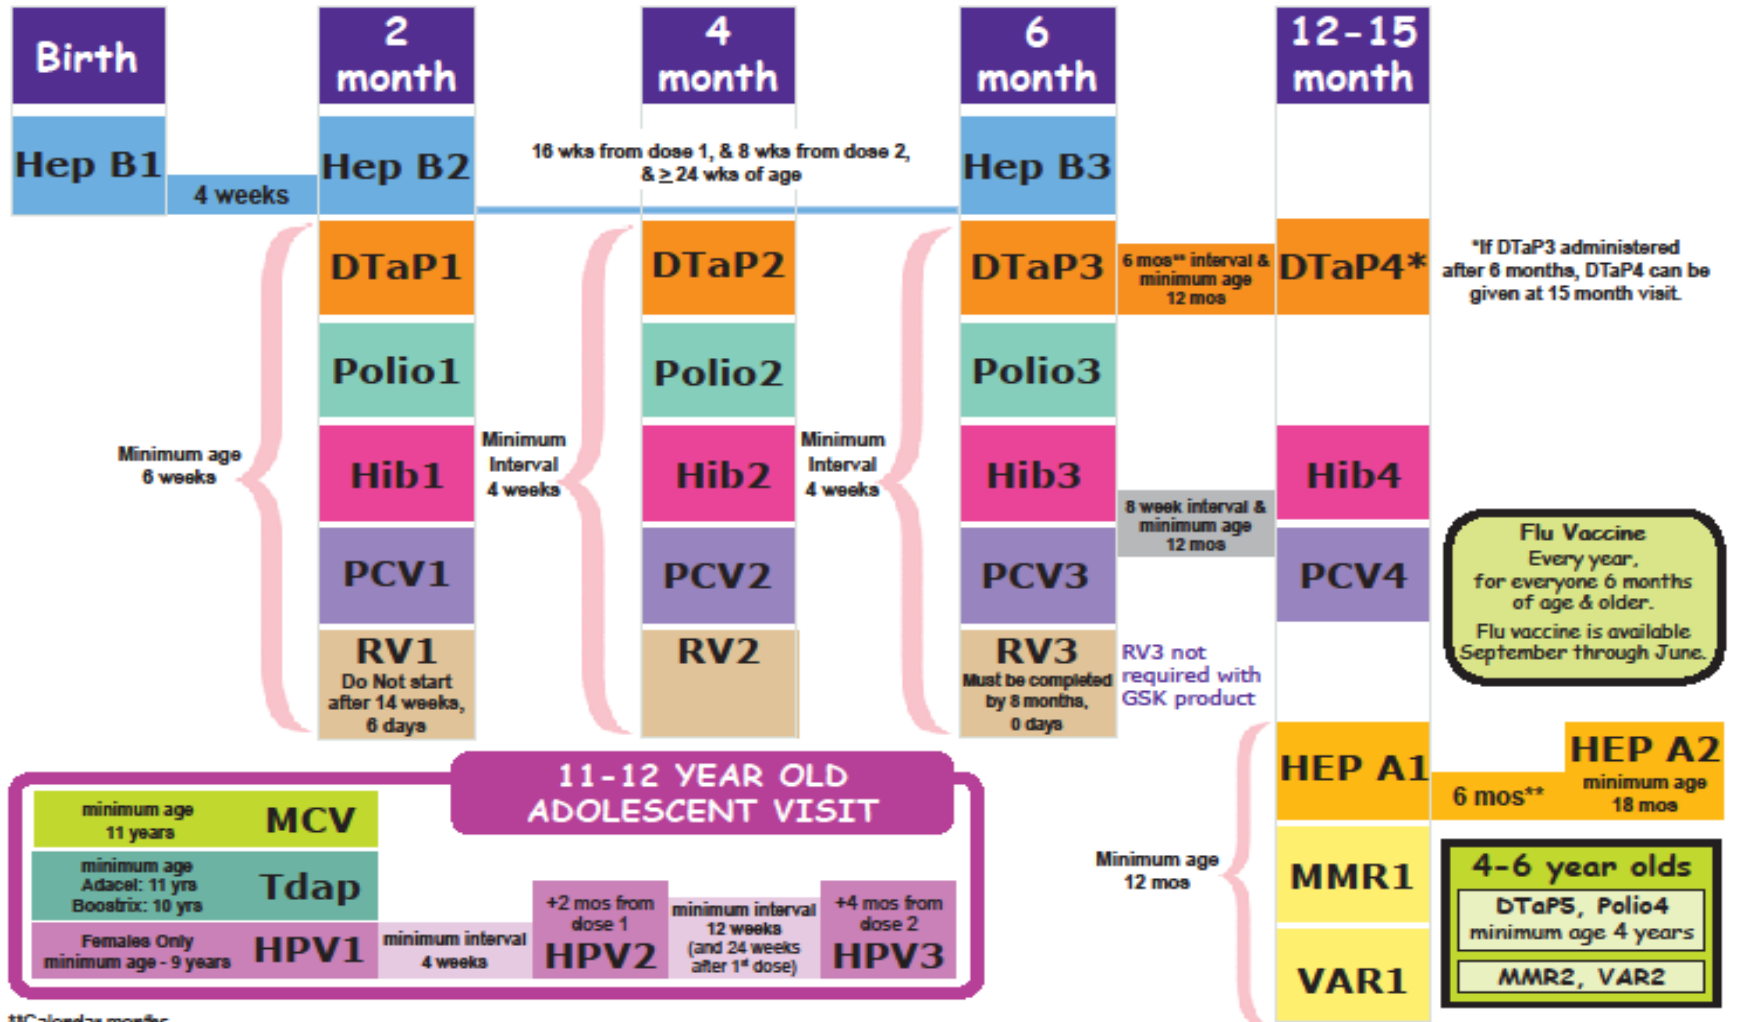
Birth

2 month

4 month

6 month

12-15 month

Hep B1

4 weeks

Hep B2

16 wks from dose 1, & 8 wks from dose 2, & ≥ 24 wks of age

Hep B3

Minimum age 6 weeks

DTaP1

Polio1

Hib1

PCV1

RV1
Do Not start after 14 weeks, 6 days

Minimum Interval 4 weeks

DTaP2

Polio2

Hib2

PCV2

RV2

Minimum Interval 4 weeks

DTaP3

Polio3

Hib3

PCV3

RV3
Must be completed by 8 months, 0 days

6 mos** interval & minimum age 12 mos

8 week interval & minimum age 12 mos

RV3 not required with GSK product

DTaP4*

Hib4

PCV4

*If DTaP3 administered after 6 months, DTaP4 can be given at 15 month visit.

Flu Vaccine
Every year, for everyone 6 months of age & older.
Flu vaccine is available September through June.

11-12 YEAR OLD ADOLESCENT VISIT

minimum age 11 years | MCV

minimum age Adacel: 11 yrs Boostrix: 10 yrs | Tdap

Females Only minimum age - 9 years | HPV1

minimum interval 4 weeks

+2 mos from dose 1
HPV2

minimum interval 12 weeks (and 24 weeks after 1st dose)

+4 mos from dose 2
HPV3

Minimum age 12 mos

HEP A1

6 mos**

HEP A2
minimum age 18 mos

MMR1

VAR1

4-6 year olds
DTaP5, Polio4
minimum age 4 years
MMR2, VAR2

**Calendar months